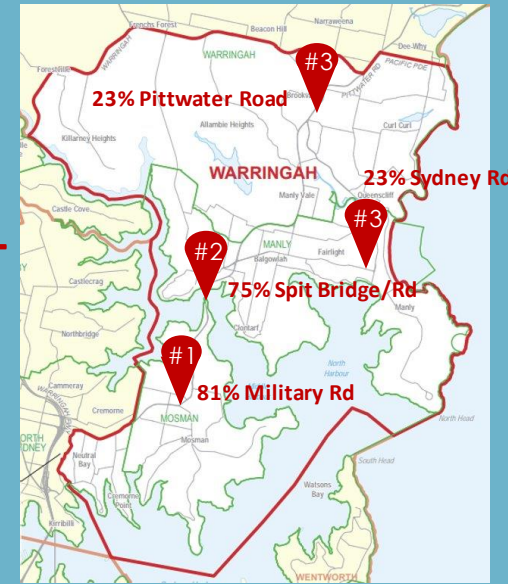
Frenchs Forest
Beacon Hill
Narraweena
Dee Why
WARRINGAH
Forestville
#3
23% Pittwater Road
Brookvale
PITTWATER RD
PACIFIC PDE
Allambie Heights
Curl Curl
Killarney Heights
WARRINGAH
23% Sydney Ro
Manly Vale
Queenscliff
Castle Cove
#3
MANLY
#2
Balgowlah
Fairlight
Castlecrag
75% Spit Bridge/Rd
Manly
Northbridge
Clontarf
North Harbour
#1
Cammeray
81% Military Rd
Cremorne
MOSMAN
North Head
NORTH SYDNEY
Neutral Bay
Mosman
Cremorne Point
South Head
Kirribilli
Watsons Bay
WENTWORTH